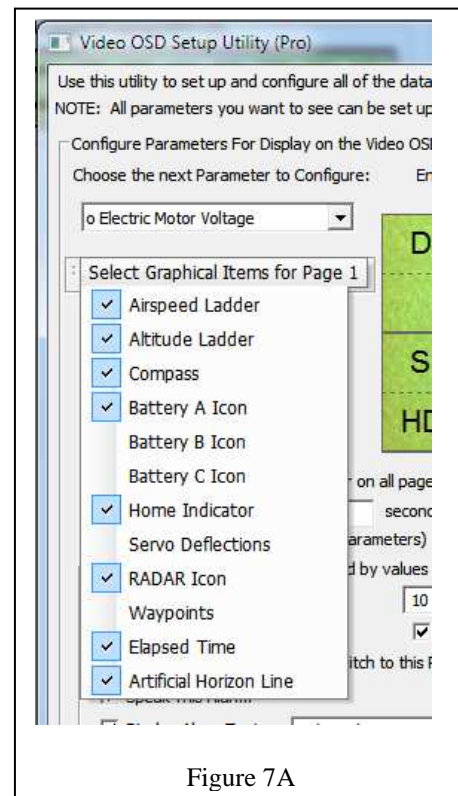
Video OSD Setup Utility (Pro)

Use this utility to set up and configure all of the data

NOTE: All parameters you want to see can be set up

Configure Parameters For Display on the Video OSD

Choose the next Parameter to Configure: En

o Electric Motor Voltage

Select Graphical Items for Page 1

Airspeed Ladder

Altitude Ladder

Compass

Battery A Icon

Battery B Icon

Battery C Icon

Home Indicator

Servo Deflections

RADAR Icon

Waypoints

Elapsed Time

Artificial Horizon Line

D

S

HD

on all page

second

arameters)

d by values

10

itch to this

Figure 7A